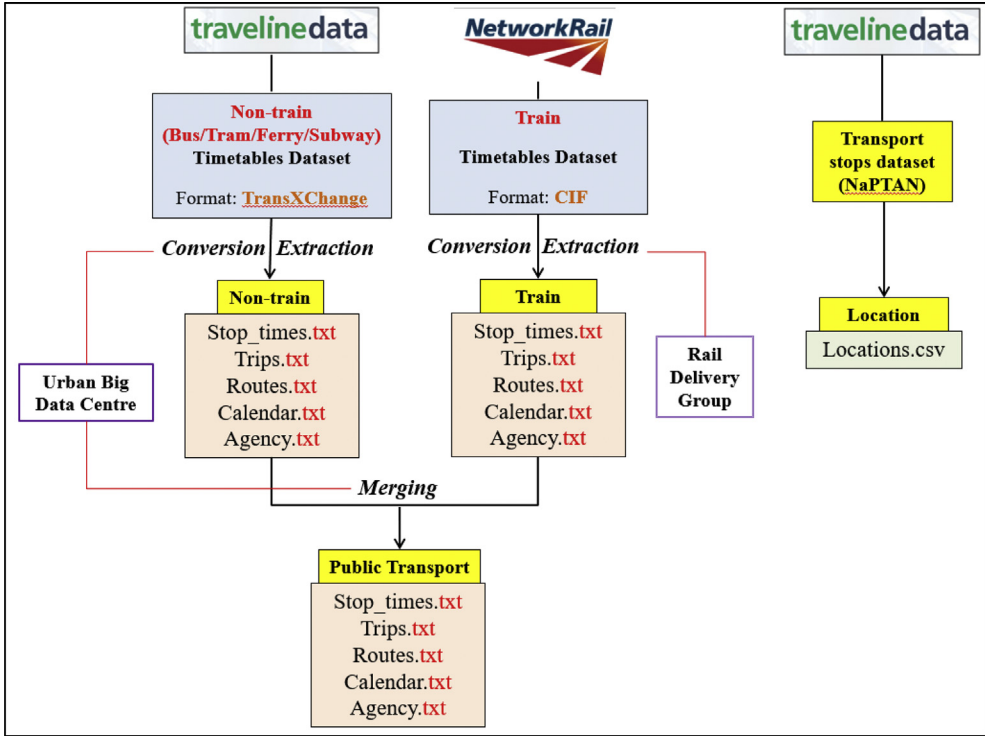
travelinedata

NetworkRail

travelinedata

Non-train (Bus/Tram/Ferry/Subway) Timetables Dataset

Format: TransXChange

Train

Timetables Dataset

Format: CIF

Transport stops dataset (NaPTAN)

Conversion Extraction

Conversion Extraction

Non-train

Stop_times.txt
Trips.txt
Routes.txt
Calendar.txt
Agency.txt

Train

Stop_times.txt
Trips.txt
Routes.txt
Calendar.txt
Agency.txt

Location

Locations.csv

Urban Big Data Centre

Rail Delivery Group

Merging

Public Transport

Stop_times.txt
Trips.txt
Routes.txt
Calendar.txt
Agency.txt